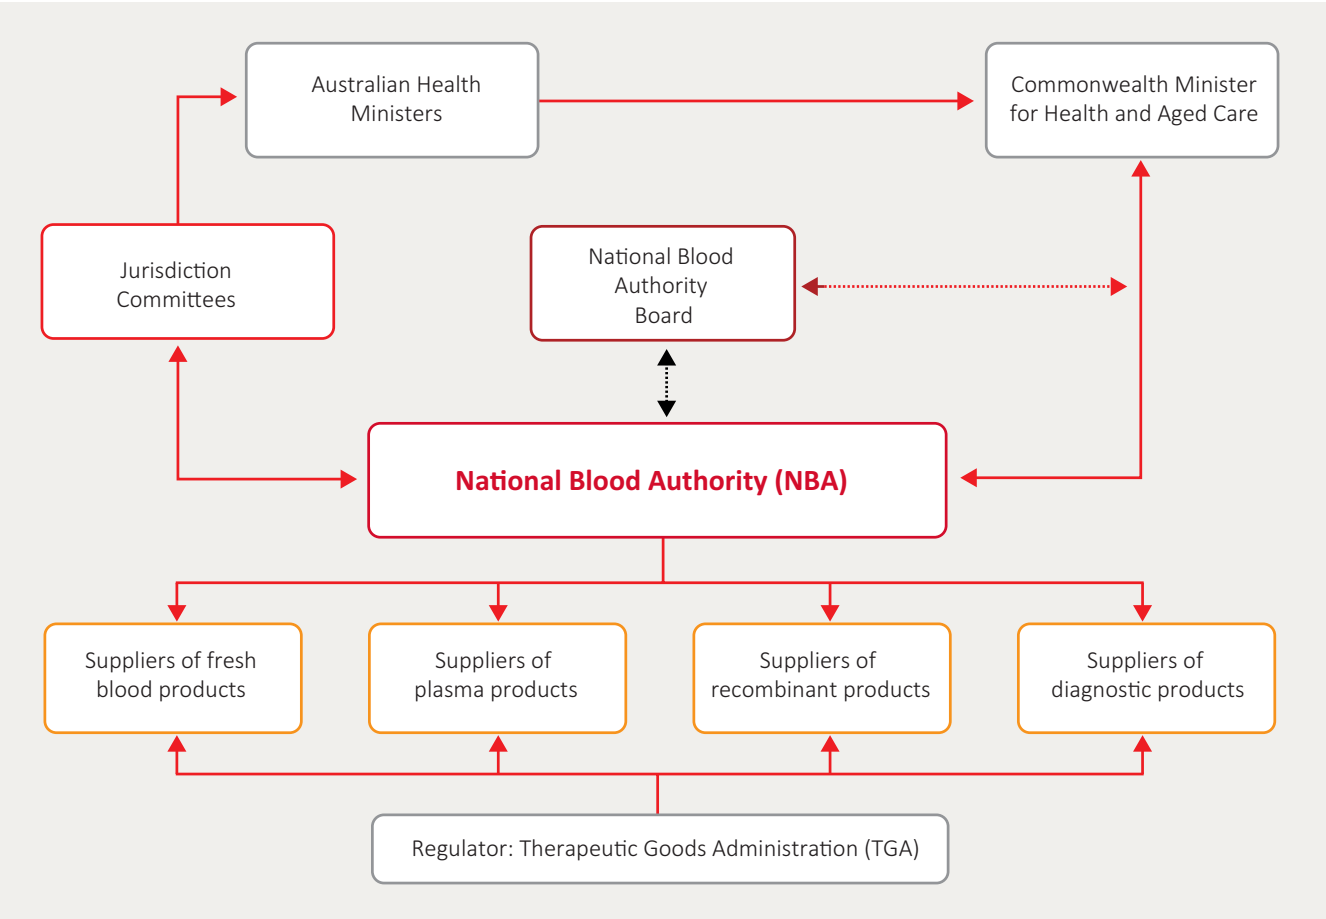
Australian Health Ministers

Commonwealth Minister for Health and Aged Care

Jurisdiction Committees

National Blood Authority Board

National Blood Authority (NBA)

Suppliers of fresh blood products

Suppliers of plasma products

Suppliers of recombinant products

Suppliers of diagnostic products

Regulator: Therapeutic Goods Administration (TGA)